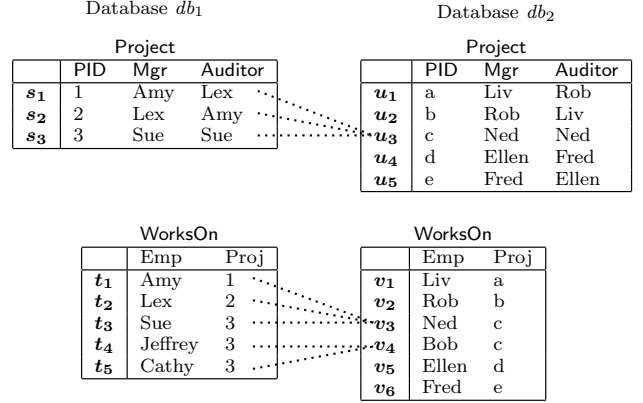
Database $db_1$

Project

| | PID | Mgr | Auditor |
|---|---|---|---|
| $s_1$ | 1 | Amy | Lex |
| $s_2$ | 2 | Lex | Amy |
| $s_3$ | 3 | Sue | Sue |

Database $db_2$

Project

| | PID | Mgr | Auditor |
|---|---|---|---|
| $u_1$ | a | Liv | Rob |
| $u_2$ | b | Rob | Liv |
| $u_3$ | c | Ned | Ned |
| $u_4$ | d | Ellen | Fred |
| $u_5$ | e | Fred | Ellen |

WorksOn

| | Emp | Proj |
|---|---|---|
| $t_1$ | Amy | 1 |
| $t_2$ | Lex | 2 |
| $t_3$ | Sue | 3 |
| $t_4$ | Jeffrey | 3 |
| $t_5$ | Cathy | 3 |

WorksOn

| | Emp | Proj |
|---|---|---|
| $v_1$ | Liv | a |
| $v_2$ | Rob | b |
| $v_3$ | Ned | c |
| $v_4$ | Bob | c |
| $v_5$ | Ellen | d |
| $v_6$ | Fred | e |